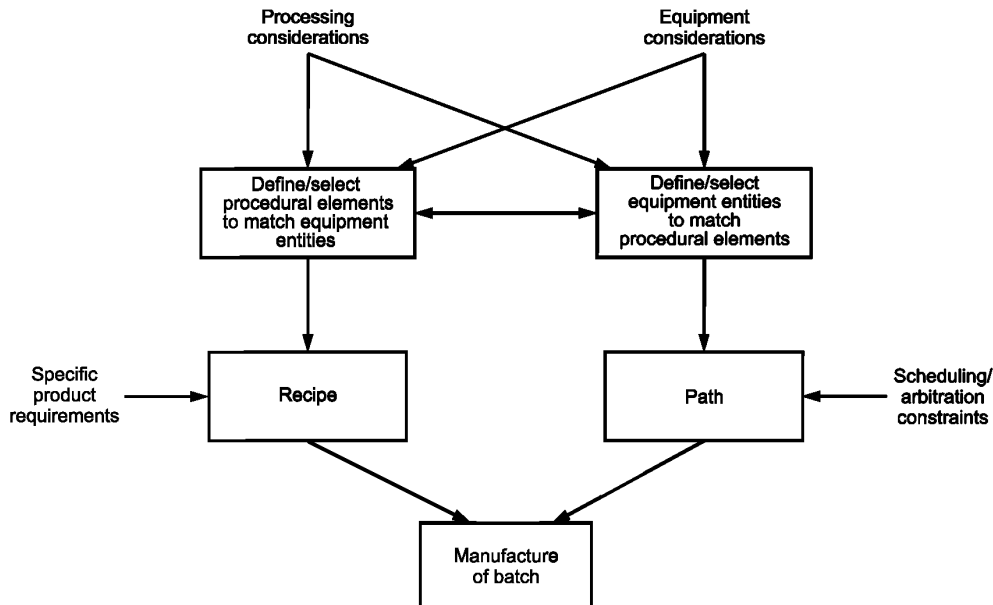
Processing considerations

Equipment considerations

Define/select procedural elements to match equipment entities

Define/select equipment entities to match procedural elements

Specific product requirements

Recipe

Path

Scheduling/ arbitration constraints

Manufacture of batch